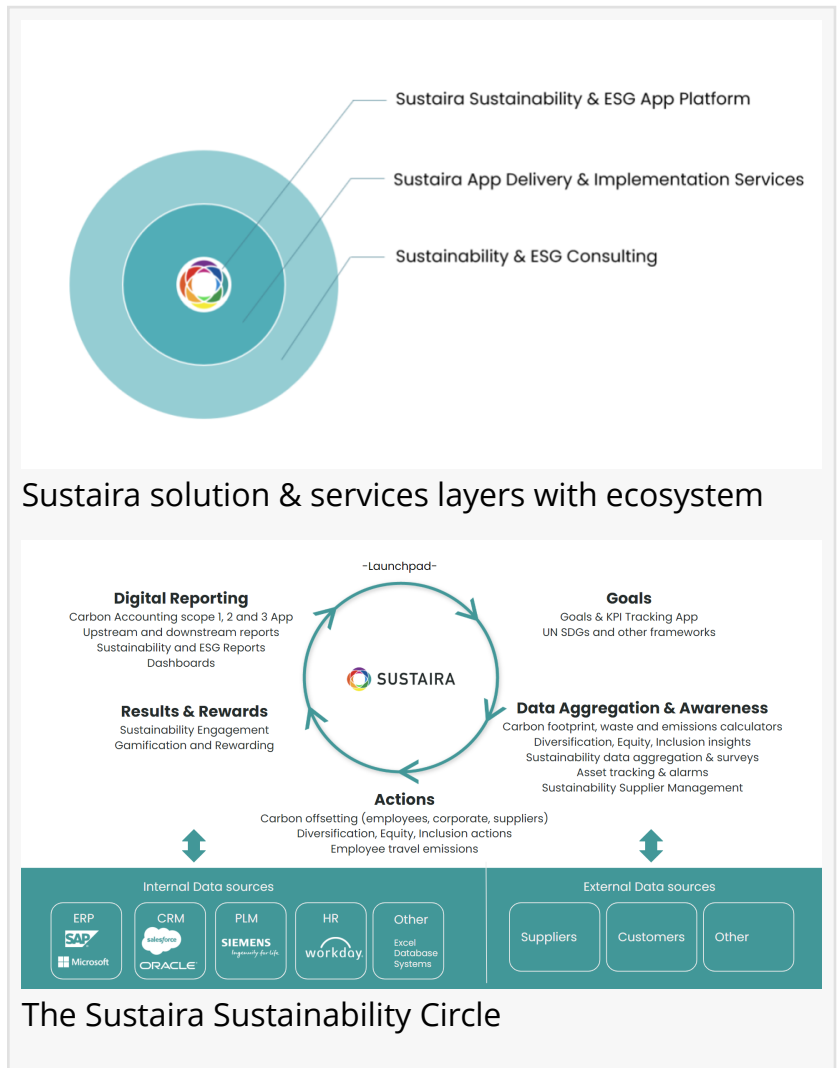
Sustaira Sustainability & ESG App Platform

Sustaira App Delivery & Implementation Services

Sustainability & ESG Consulting

Sustaira solution & services layers with ecosystem

-Launchpad-

Digital Reporting
Carbon Accounting scope 1, 2 and 3 App
Upstream and downstream reports
Sustainability and ESG Reports
Dashboards

Goals
Goals & KPI Tracking App
UN SDGs and other frameworks

SUSTAIRA

Results & Rewards
Sustainability Engagement
Gamification and Rewarding

Data Aggregation & Awareness
Carbon footprint, waste and emissions calculators
Diversification, Equity, Inclusion insights
Sustainability data aggregation & surveys
Asset tracking & alarms
Sustainability Supplier Management

Actions
Carbon offsetting (employees, corporate, suppliers)
Diversification, Equity, Inclusion actions
Employee travel emissions

Internal Data sources

ERP
SAP
Microsoft

CRM
salesforce
ORACLE

PLM
SIEMENS
Ingenuity for life

HR
workday

Other
Excel
Database
Systems

External Data sources

Suppliers

Customers

Other

The Sustaira Sustainability Circle